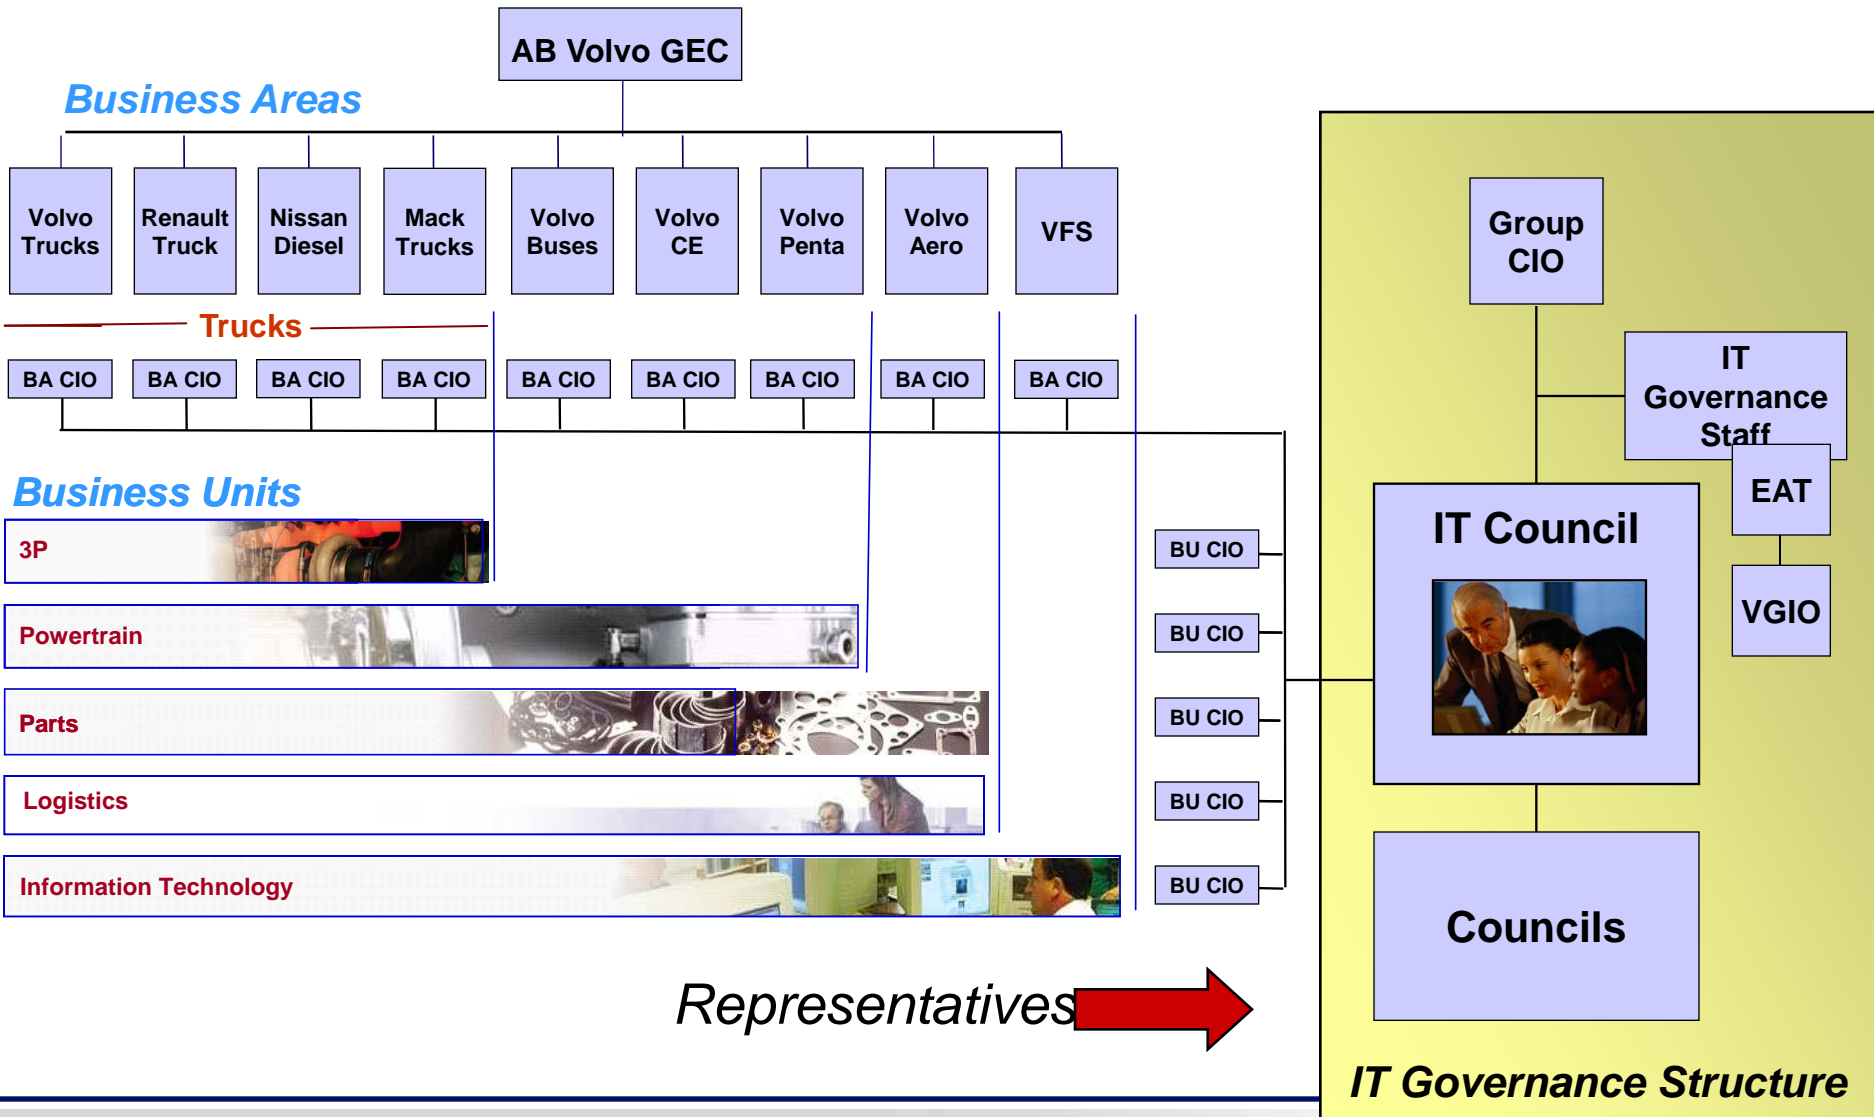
AB Volvo GEC

Business Areas

Volvo Trucks

Renault Truck

Nissan Diesel

Mack Trucks

Volvo Buses

Volvo CE

Volvo Penta

Volvo Aero

VFS

Trucks

BA CIO

BA CIO

BA CIO

BA CIO

BA CIO

BA CIO

BA CIO

BA CIO

BA CIO

Business Units

3P

Powertrain

Parts

Logistics

Information Technology

BU CIO

BU CIO

BU CIO

BU CIO

BU CIO

Group CIO

IT Governance Staff

EAT

VGIO

IT Council

Councils

Representatives

IT Governance Structure